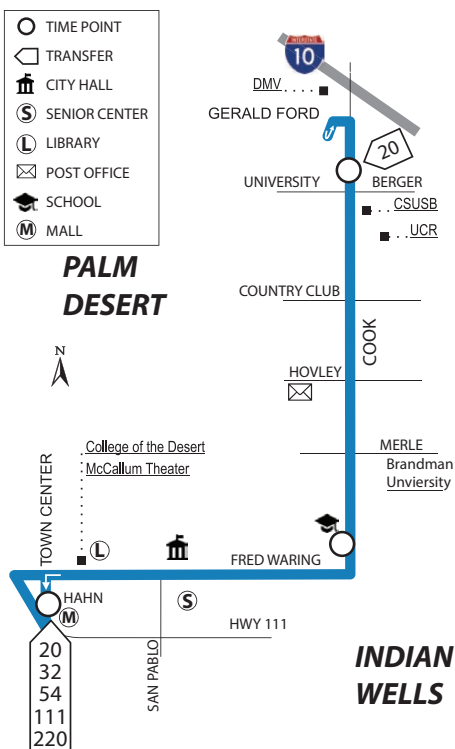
TIME POINT
TRANSFER
CITY HALL
S SENIOR CENTER
L LIBRARY
POST OFFICE
SCHOOL
M MALL

10

DMV
GERALD FORD
20
UNIVERSITY
BERGER
CSUSB
UCR

PALM DESERT

COUNTRY CLUB
COOK
N
HOVLEY

College of the Desert
McCallum Theater
MERLE
Brandman Unviersity

TOWN CENTER
L
FRED WARING
HAHN
M
S
HWY 111
SAN PABLO

20
32
54
111
220

INDIAN WELLS